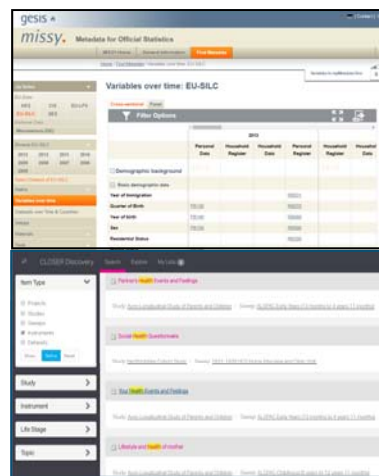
gesis

missy. Metadata for Official Statistics

Variables over time: EU-SILC

Filter Options

2013

Personal Data

Household Register

Household Data

Personal Register

Household Register

Household Data

Demographic background

Basic demographic data

Year of immigration

Quarter of Birth

Year of Birth

Sex

Residential Status

Item Type

Projects

Studies

Sweeps

Instruments

Datasets

Study

Instrument

Life Stage

Topic

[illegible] Health Events and Feelings

Social Health Questionnaire

Your Health Events and Feelings

Lifestyle and Health of mother